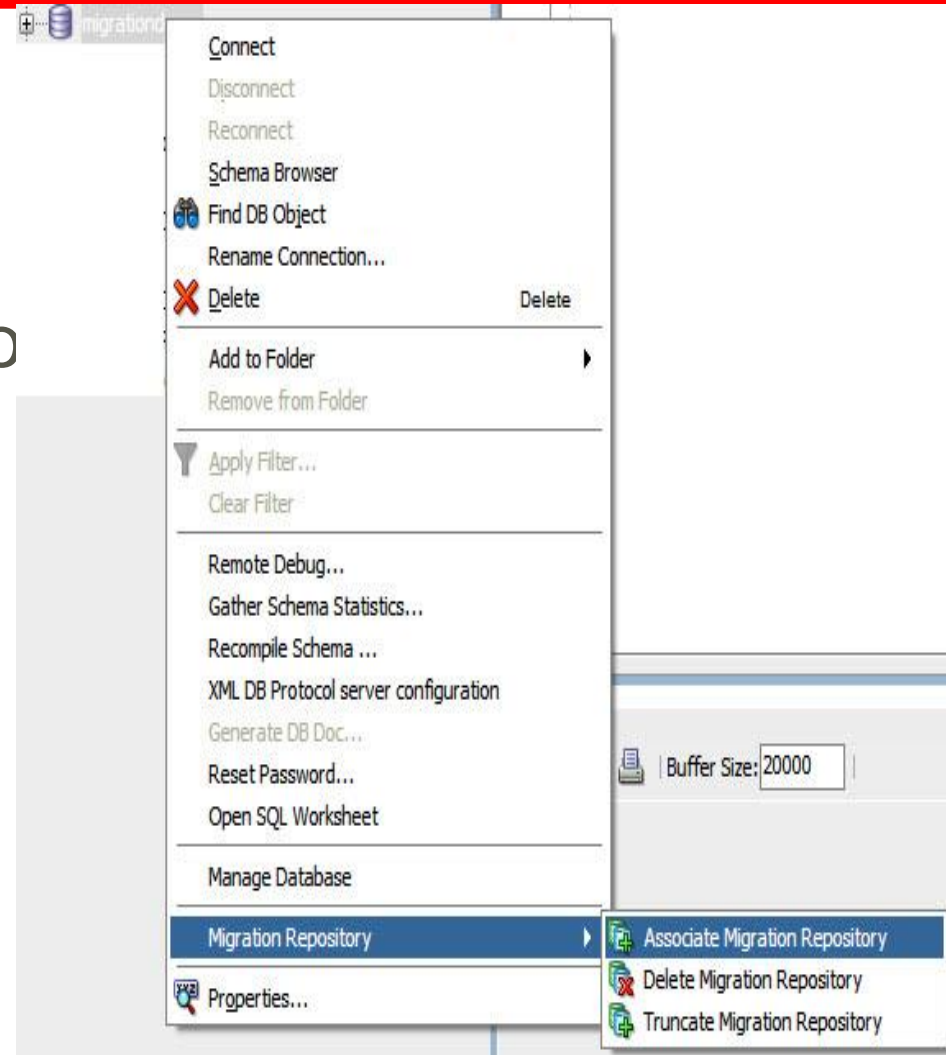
migrationd

Connect
Disconnect
Reconnect
Schema Browser
Find DB Object
Rename Connection...
Delete Delete
Add to Folder
Remove from Folder
Apply Filter...
Clear Filter
Remote Debug...
Gather Schema Statistics...
Recompile Schema ...
XML DB Protocol server configuration
Generate DB Doc...
Reset Password...
Open SQL Worksheet
Manage Database
Migration Repository
Properties...

Associate Migration Repository
Delete Migration Repository
Truncate Migration Repository

Buffer Size: 20000